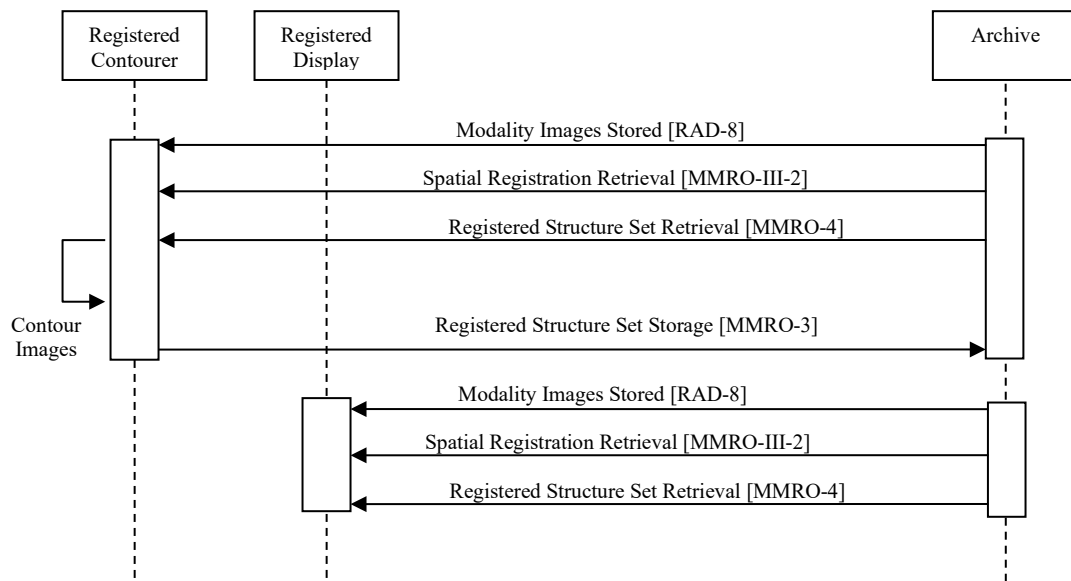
Registered Contourer

Registered Display

Archive

Modality Images Stored [RAD-8]

Spatial Registration Retrieval [MMRO-III-2]

Registered Structure Set Retrieval [MMRO-4]

Contour Images

Registered Structure Set Storage [MMRO-3]

Modality Images Stored [RAD-8]

Spatial Registration Retrieval [MMRO-III-2]

Registered Structure Set Retrieval [MMRO-4]